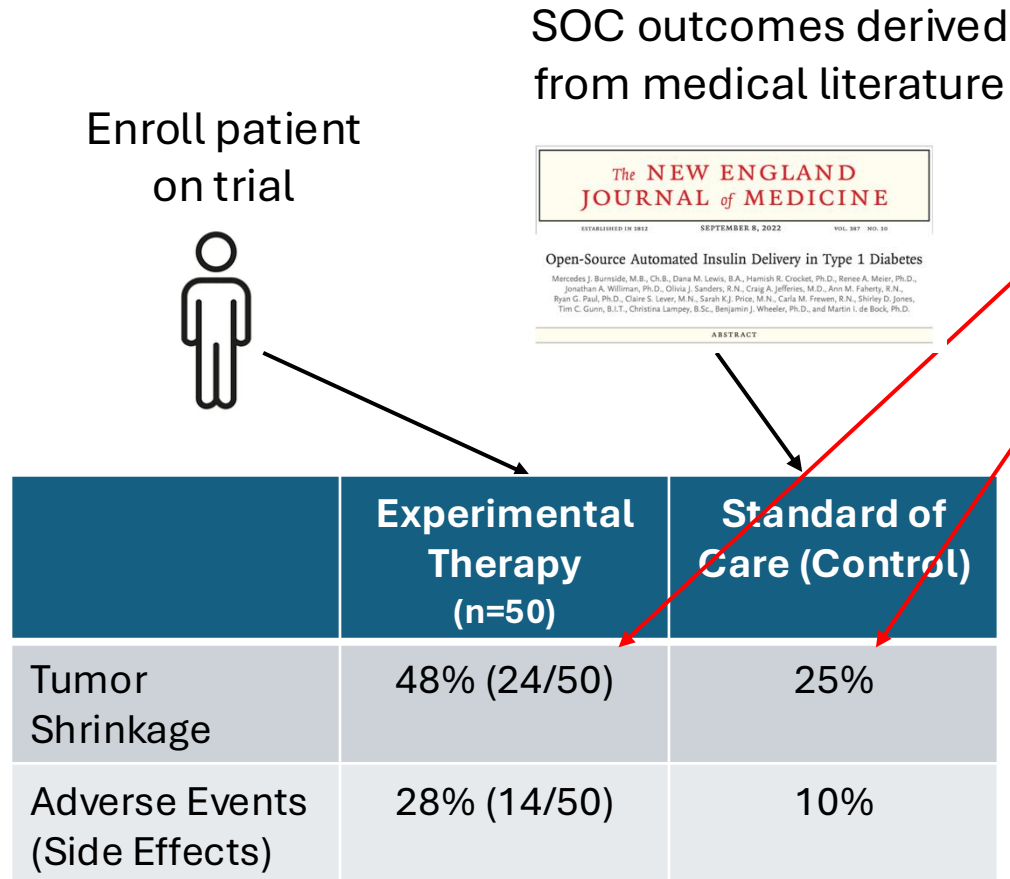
SOC outcomes derived from medical literature

Enroll patient on trial

The NEW ENGLAND JOURNAL of MEDICINE

ESTABLISHED IN 1812 SEPTEMBER 8, 2022 VOL. 387 NO. 10

Open-Source Automated Insulin Delivery in Type 1 Diabetes

Mercedes J. Burnside, M.B., Ch.B., Dana M. Lewis, B.A., Hamish R. Crocket, Ph.D., Renee A. Meier, Ph.D., Jonathan A. Williman, Ph.D., Olivia J. Sanders, R.N., Craig A. Jefferies, M.D., Ann M. Faherty, R.N., Ryan G. Paul, Ph.D., Claire S. Lever, M.N., Sarah K.J. Price, M.N., Carla M. Frewen, R.N., Shirley D. Jones, Tim C. Gunn, B.I.T., Christina Lampey, B.Sc., Benjamin J. Wheeler, Ph.D., and Martin I. de Bock, Ph.D.

ABSTRACT

| | Experimental Therapy (n=50) | Standard of Care (Control) |
|---|---|---|
| Tumor Shrinkage | 48% (24/50) | 25% |
| Adverse Events (Side Effects) | 28% (14/50) | 10% |